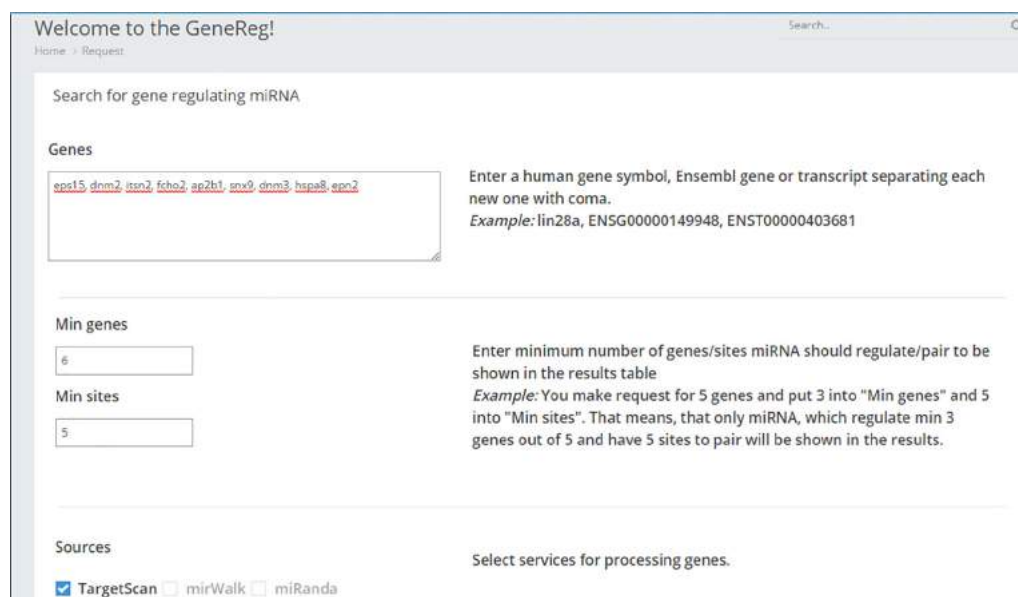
Welcome to the GeneReg!

Home > Request

Search...

Search for gene regulating miRNA

Genes

eps15, dnm2, itsn2, fcho2, ap2b1, snx9, dnm3, hspa8, epn2

Enter a human gene symbol, Ensembl gene or transcript separating each new one with coma.
*Example:* lin28a, ENSG00000149948, ENST00000403681

Min genes

6

Min sites

5

Enter minimum number of genes/sites miRNA should regulate/pair to be shown in the results table
*Example:* You make request for 5 genes and put 3 into "Min genes" and 5 into "Min sites". That means, that only miRNA, which regulate min 3 genes out of 5 and have 5 sites to pair will be shown in the results.

Sources

Select services for processing genes.

TargetScan mirWalk miRanda